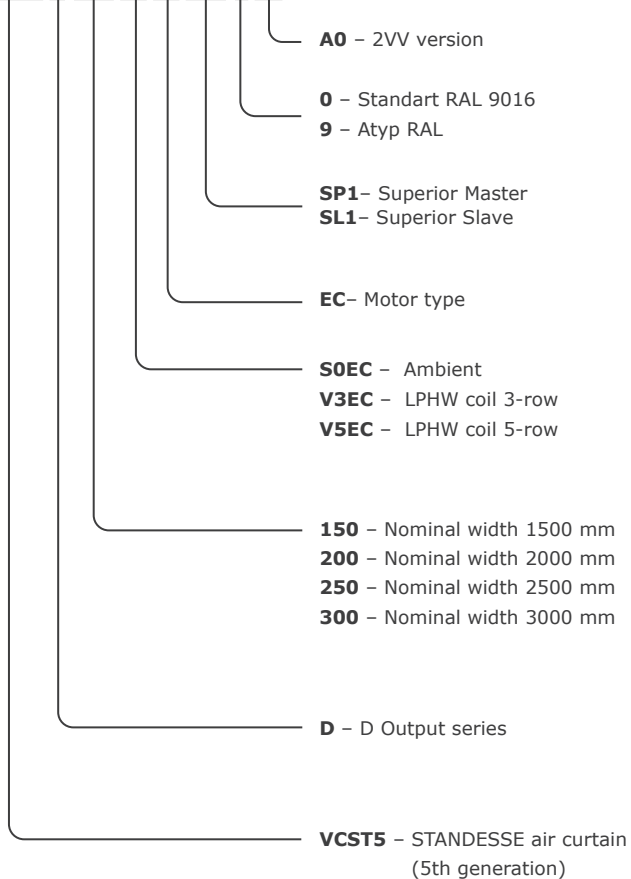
A0 – 2VV version

0 – Standart RAL 9016
9 – Atyp RAL

SP1– Superior Master
SL1– Superior Slave

EC– Motor type

S0EC – Ambient
V3EC – LPHW coil 3-row
V5EC – LPHW coil 5-row

150 – Nominal width 1500 mm
200 – Nominal width 2000 mm
250 – Nominal width 2500 mm
300 – Nominal width 3000 mm

D – D Output series

VCST5 – STANDESSE air curtain (5th generation)